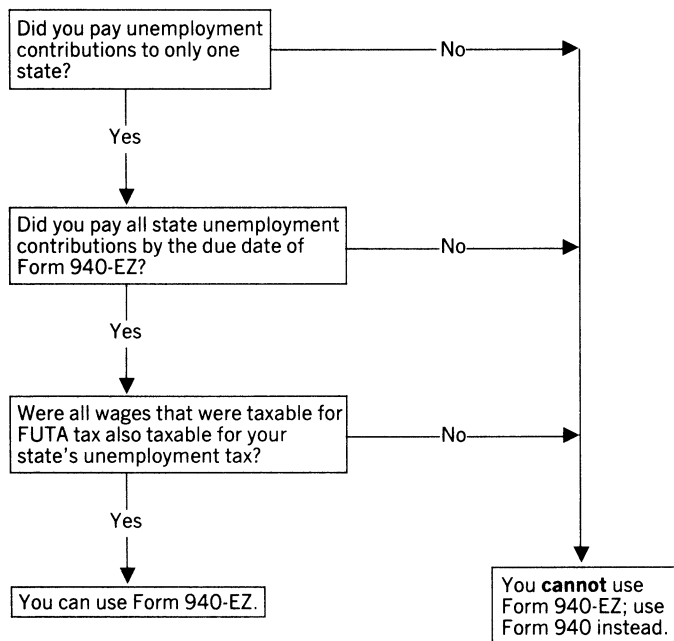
Did you pay unemployment contributions to only one state?

No

Yes

Did you pay all state unemployment contributions by the due date of Form 940-EZ?

No

Yes

Were all wages that were taxable for FUTA tax also taxable for your state's unemployment tax?

No

Yes

You can use Form 940-EZ.

You **cannot** use Form 940-EZ; use Form 940 instead.